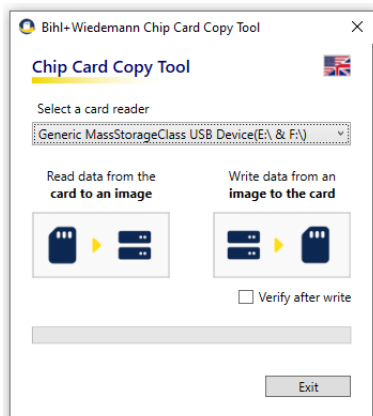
Bihl+Wiedemann Chip Card Copy Tool

×

Chip Card Copy Tool

Select a card reader

Generic MassStorageClass USB Device(E:\ & F:\)

Read data from the **card to an image**

Write data from an **image to the card**

Verify after write

Exit